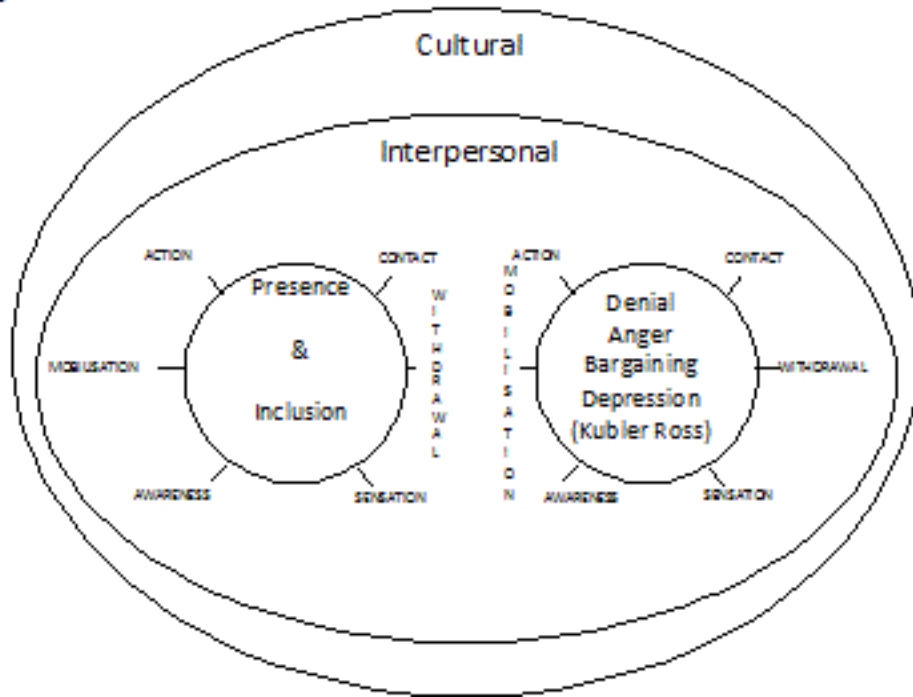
Cultural

Interpersonal

ACTION

CONTACT

Presence

&

Inclusion

MOBILISATION

WITHDRAWAL

AWARENESS

SENSATION

ACTION

CONTACT

MOBILISATION

Denial
Anger
Bargaining
Depression
(Kubler Ross)

WITHDRAWAL

AWARENESS

SENSATION